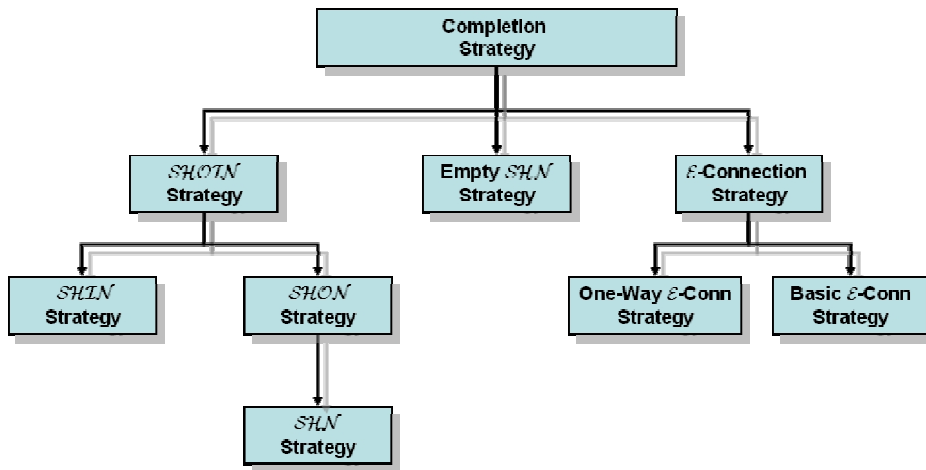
Completion Strategy

$\mathcal{SHOIN}$ Strategy

Empty $\mathcal{SHN}$ Strategy

$\mathcal{E}$-Connection Strategy

$\mathcal{SHIN}$ Strategy

$\mathcal{SHON}$ Strategy

One-Way $\mathcal{E}$-Conn Strategy

Basic $\mathcal{E}$-Conn Strategy

$\mathcal{SHN}$ Strategy